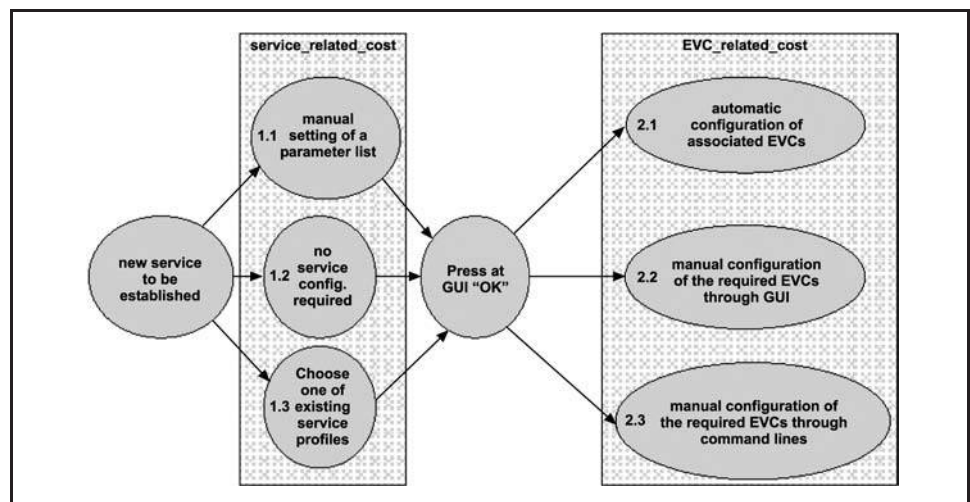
service_related_cost

EVC_related_cost

1.1 manual setting of a parameter list

1.2 no service config. required

1.3 Choose one of existing service profiles

new service to be established

Press at GUI "OK"

2.1 automatic configuration of associated EVCs

2.2 manual configuration of the required EVCs through GUI

2.3 manual configuration of the required EVCs through command lines